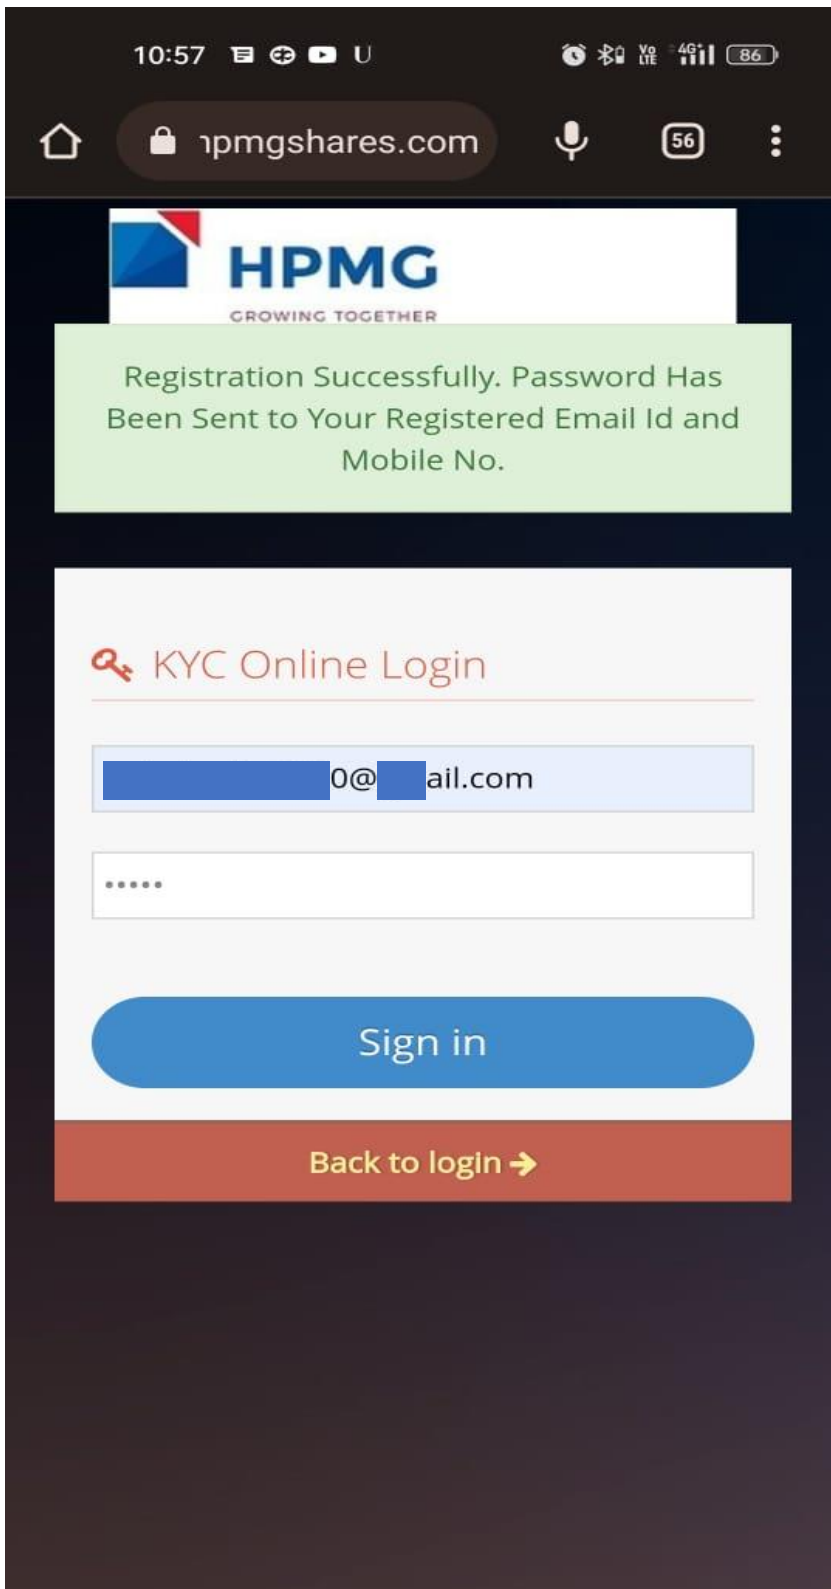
10:57 U 86

ıpmgshares.com

56

HPMG
GROWING TOGETHER

Registration Successfully. Password Has Been Sent to Your Registered Email Id and Mobile No.

KYC Online Login

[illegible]0@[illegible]ail.com

•••••

Sign in

Back to login